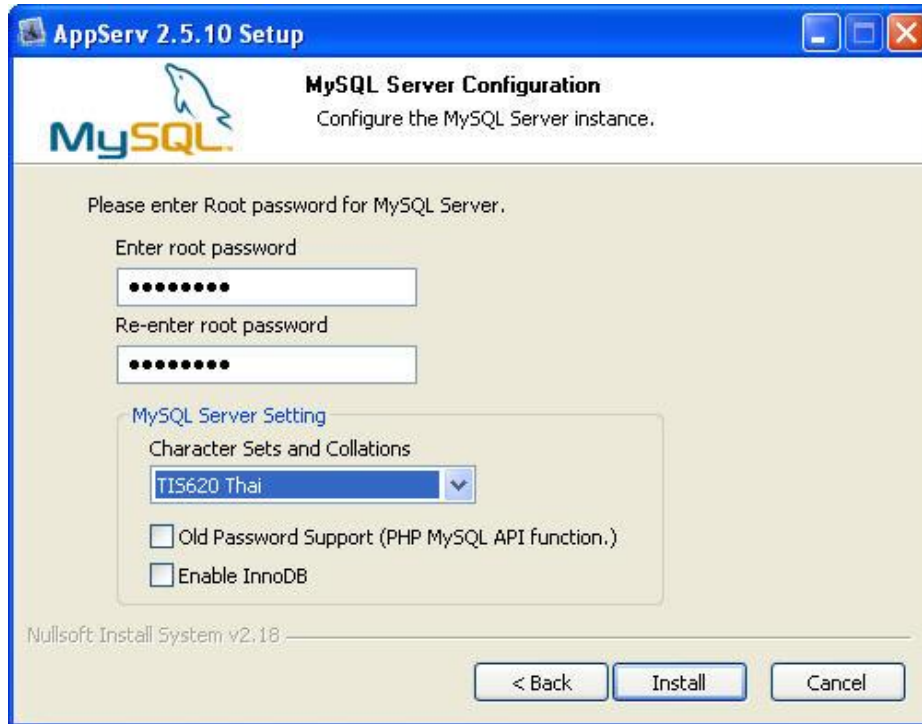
AppServ 2.5.10 Setup

MySQL

MySQL Server Configuration
Configure the MySQL Server instance.

Please enter Root password for MySQL Server.

Enter root password
••••••••

Re-enter root password
••••••••

MySQL Server Setting
Character Sets and Collations
TIS620 Thai
Old Password Support (PHP MySQL API function.)
Enable InnoDB

Nullsoft Install System v2.18

< Back
Install
Cancel